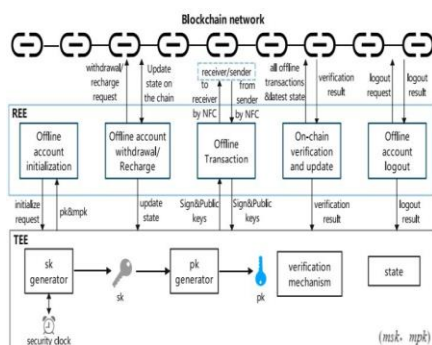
Blockchain network

withdrawal/ recharge request

Update state on the chain

receiver/sender

to receiver by NFC

from sender by NFC

all offline transactions &latest state

verification result

logout request

logout result

REE

Offline account initialization

Offline account withdrawal/ Recharge

Offline Transaction

On-chain verification and update

Offline account logout

initialize request

pk&mpk

update state

Sign&Public keys

Sign&Public keys

verification result

logout result

TEE

sk generator

sk

pk generator

pk

verification mechanism

state

security clock

(msk, mpk)